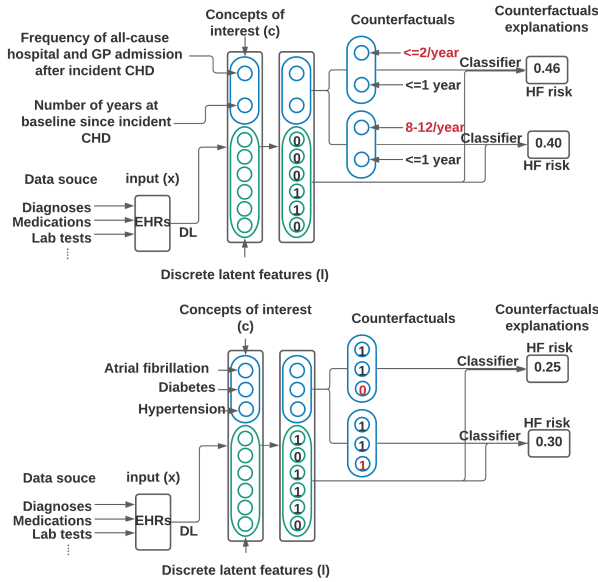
Concepts of interest (c)

Counterfactuals

Counterfactuals explanations

Frequency of all-cause hospital and GP admission after incident CHD

Number of years at baseline since incident CHD

<=2/year

<=1 year

8-12/year

<=1 year

Classifier

0.46

HF risk

Classifier

0.40

HF risk

0
0
0
1
1
0

Data souce

input (x)

Diagnoses
Medications
Lab tests
⋮

EHRs

DL

Discrete latent features (l)

Concepts of interest (c)

Counterfactuals

Counterfactuals explanations

Atrial fibrillation

Diabetes

Hypertension

1
1
0

1
1
1

Classifier

HF risk

0.25

Classifier

HF risk

0.30

1
0
1
1
1
0

Data souce

input (x)

Diagnoses
Medications
Lab tests
⋮

EHRs

DL

Discrete latent features (l)